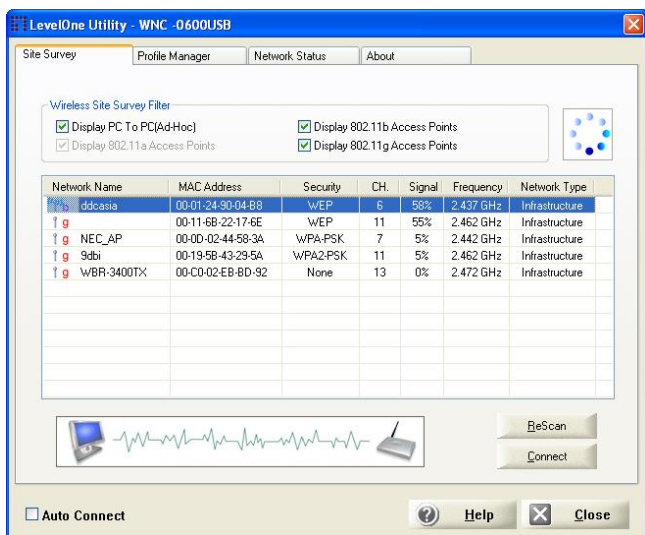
LevelOne Utility - WNC -0600USB

Site Survey | Profile Manager | Network Status | About

Wireless Site Survey Filter
Display PC To PC(Ad-Hoc)
Display 802.11a Access Points
Display 802.11b Access Points
Display 802.11g Access Points

| Network Name | MAC Address | Security | CH. | Signal | Frequency | Network Type |
|---|---|---|---|---|---|---|
| g ddcasia | 00-01-24-90-04-B8 | WEP | 6 | 58% | 2.437 GHz | Infrastructure |
| g | 00-11-6B-22-17-6E | WEP | 11 | 55% | 2.462 GHz | Infrastructure |
| g NEC_AP | 00-0D-02-44-58-3A | WPA-PSK | 7 | 5% | 2.442 GHz | Infrastructure |
| g 9dbi | 00-19-5B-43-29-5A | WPA2-PSK | 11 | 5% | 2.462 GHz | Infrastructure |
| g WBR-3400TX | 00-C0-02-EB-BD-92 | None | 13 | 0% | 2.472 GHz | Infrastructure |

ReScan
Connect

Auto Connect
Help
Close